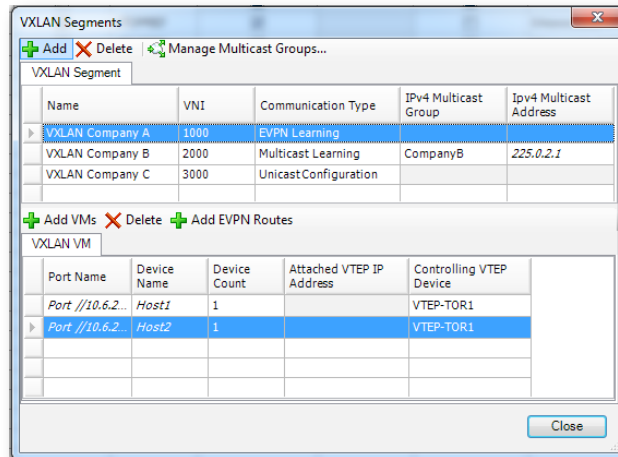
VXLAN Segments

Add Delete Manage Multicast Groups...

VXLAN Segment

| Name | VNI | Communication Type | IPv4 Multicast Group | Ipv4 Multicast Address |
|---|---|---|---|---|
| VXLAN Company A | 1000 | EVPN Learning | | |
| VXLAN Company B | 2000 | Multicast Learning | CompanyB | 225.0.2.1 |
| VXLAN Company C | 3000 | Unicast Configuration | | |

Add VMs Delete Add EVPN Routes

VXLAN VM

| Port Name | Device Name | Device Count | Attached VTEP IP Address | Controlling VTEP Device |
|---|---|---|---|---|
| Port //10.6.2... | Host1 | 1 | | VTEP-TOR1 |
| Port //10.6.2... | Host2 | 1 | | VTEP-TOR1 |

Close